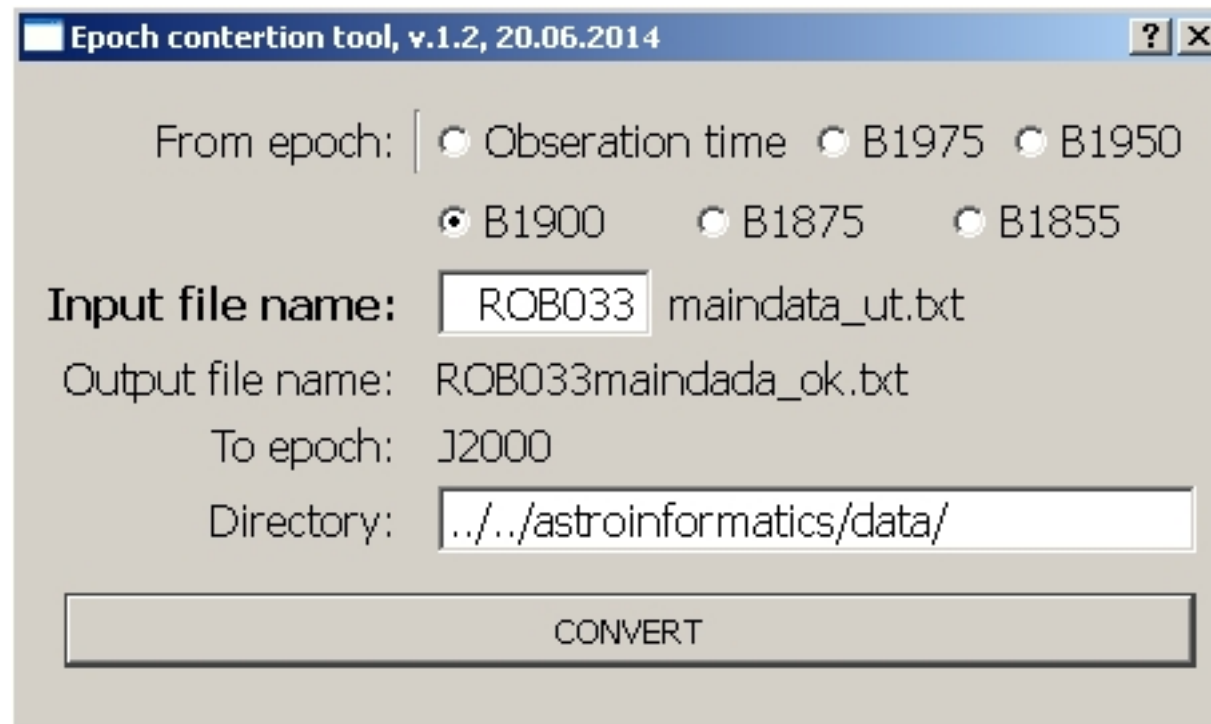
Epoch contertion tool, v.1.2, 20.06.2014 ? X

From epoch: Observation time B1975 B1950

B1900 B1875 B1855

Input file name: ROB033 maindata_ut.txt

Output file name: ROB033maindada_ok.txt

To epoch: J2000

Directory: ../../astroinformatics/data/

CONVERT